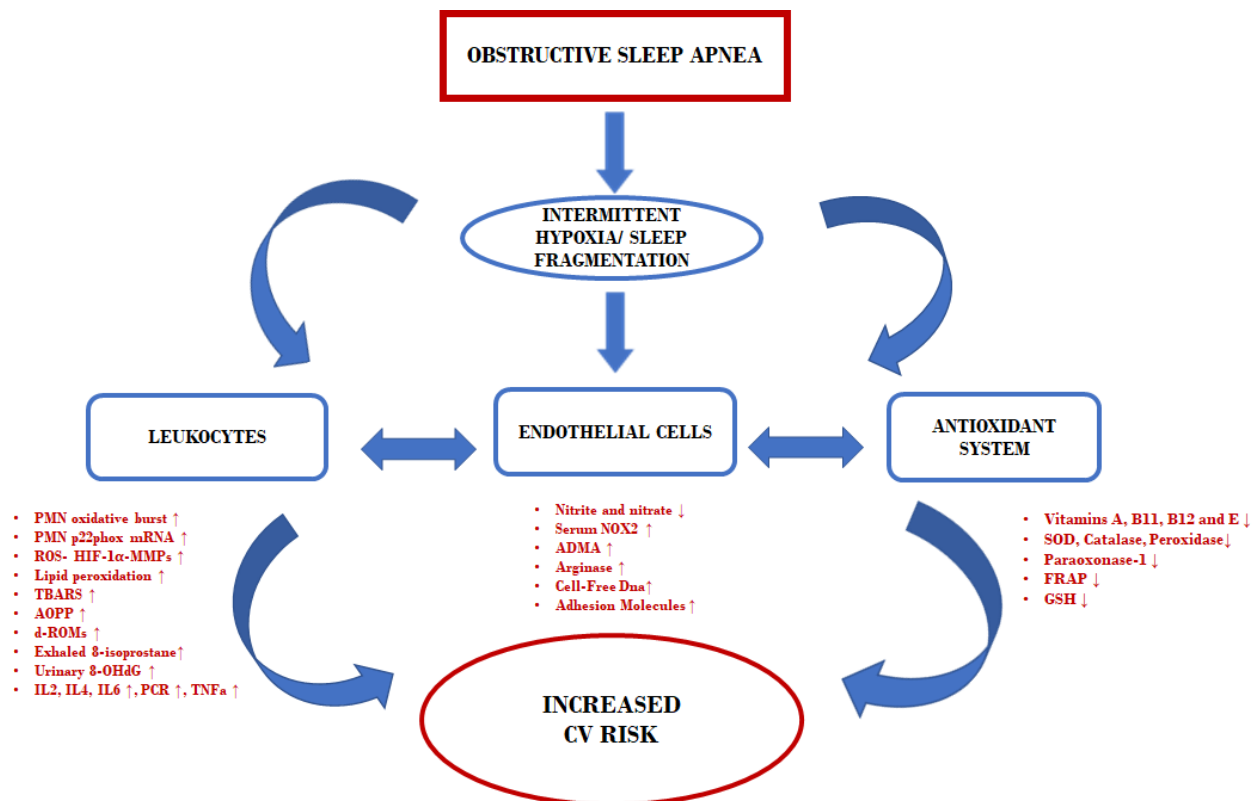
OBSTRUCTIVE SLEEP APNEA

INTERMITTENT HYPOXIA/ SLEEP FRAGMENTATION

LEUKOCYTES

ENDOTHELIAL CELLS

ANTIOXIDANT SYSTEM

- PMN oxidative burst ↑
- PMN p22phox mRNA ↑
- ROS- HIF-1α-MMPs ↑
- Lipid peroxidation ↑
- TBARS ↑
- AOPP ↑
- d-ROMs ↑
- Exhaled 8-isoprostane↑
- Urinary 8-OHdG ↑
- IL2, IL4, IL6 ↑, PCR ↑, TNFa ↑

- Nitrite and nitrate ↓
- Serum NOX2 ↑
- ADMA ↑
- Arginase ↑
- Cell-Free Dna↑
- Adhesion Molecules↑

- Vitamins A, B11, B12 and E ↓
- SOD, Catalase, Peroxidase↓
- Paraoxonase-1 ↓
- FRAP ↓
- GSH ↓

INCREASED CV RISK